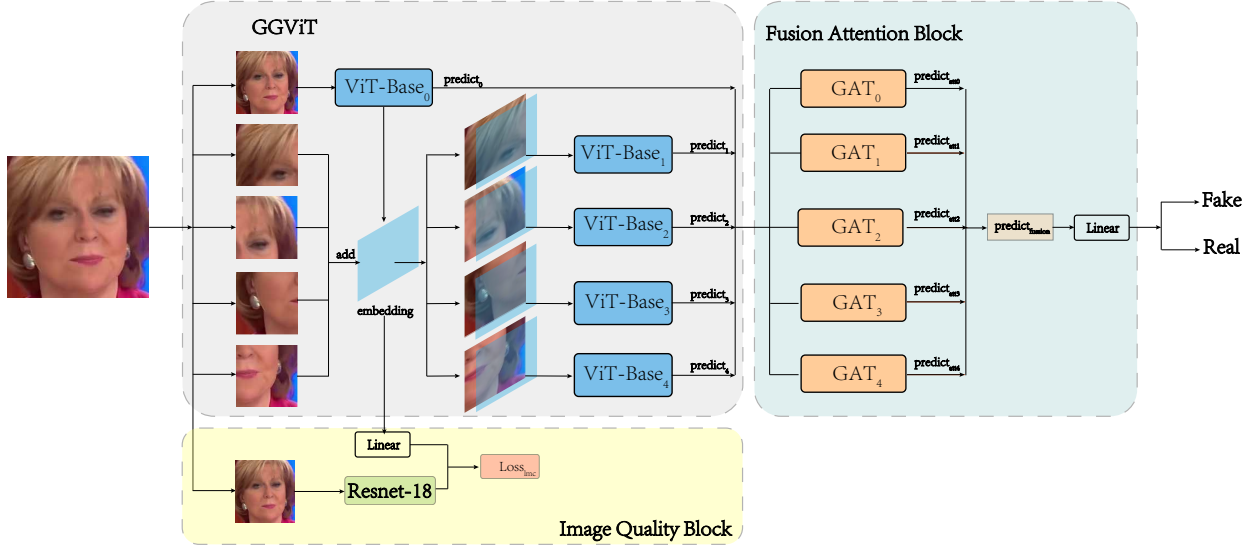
GGViT

Fusion Attention Block

ViT-Base$_0$

predict$_0$

ViT-Base$_1$

predict$_1$

ViT-Base$_2$

predict$_2$

ViT-Base$_3$

predict$_3$

ViT-Base$_4$

predict$_4$

add

embedding

GAT$_0$

predict$_{att0}$

GAT$_1$

predict$_{att1}$

GAT$_2$

predict$_{att2}$

GAT$_3$

predict$_{att3}$

GAT$_4$

predict$_{att4}$

predict$_{fusion}$

Linear

Fake

Real

Linear

Resnet-18

Loss$_{lmc}$

Image Quality Block